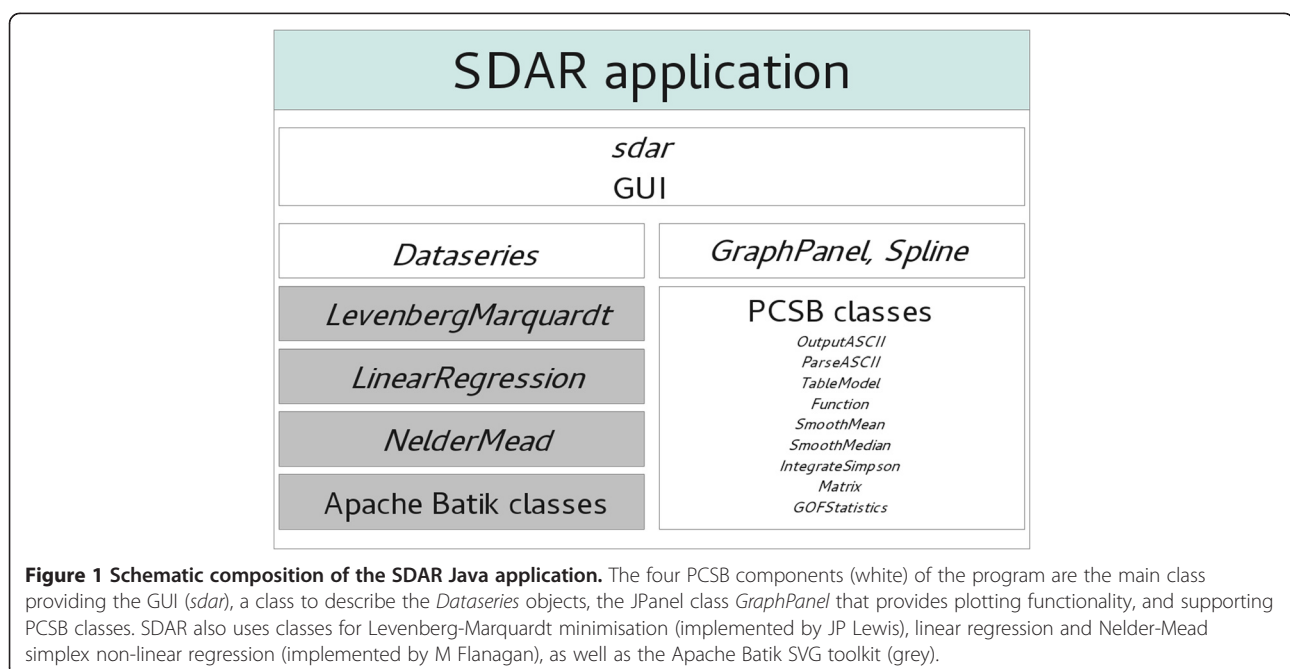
SDAR application

*sdar*
GUI

*Dataseries*

*GraphPanel, Spline*

*LevenbergMarquardt*

*LinearRegression*

*NelderMead*

Apache Batik classes

PCSB classes
*OutputASCII*
*ParseASCII*
*TableModel*
*Function*
*SmoothMean*
*SmoothMedian*
*IntegrateSimpson*
*Matrix*
*GOFStatistics*

**Figure 1 Schematic composition of the SDAR Java application.** The four PCSB components (white) of the program are the main class providing the GUI (*sdar*), a class to describe the *Dataseries* objects, the JPanel class *GraphPanel* that provides plotting functionality, and supporting PCSB classes. SDAR also uses classes for Levenberg-Marquardt minimisation (implemented by JP Lewis), linear regression and Nelder-Mead simplex non-linear regression (implemented by M Flanagan), as well as the Apache Batik SVG toolkit (grey).